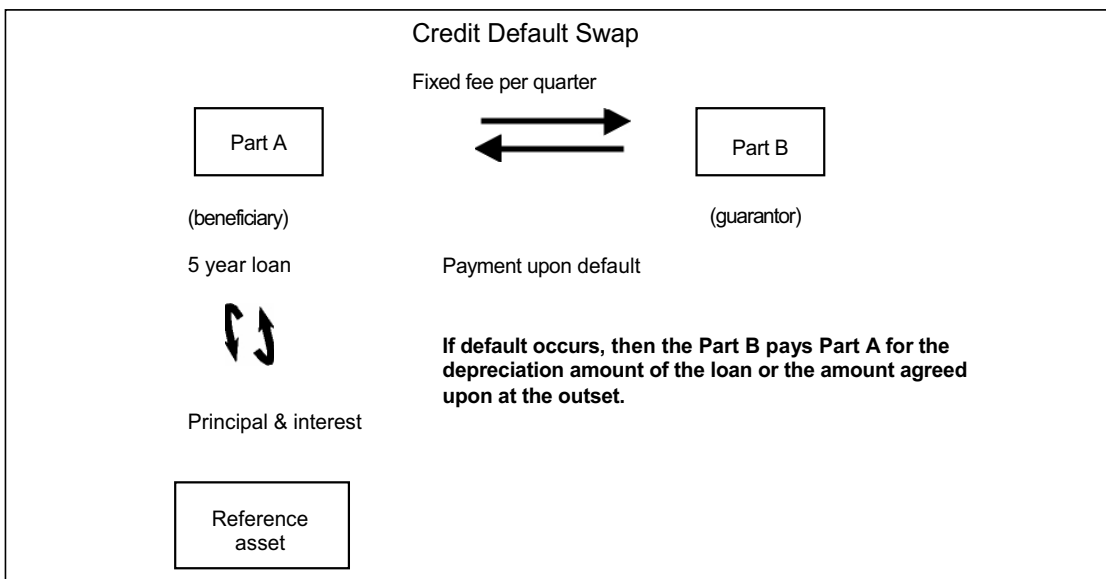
Credit Default Swap

Fixed fee per quarter

Part A

Part B

(beneficiary)

(guarantor)

5 year loan

Payment upon default

**If default occurs, then the Part B pays Part A for the depreciation amount of the loan or the amount agreed upon at the outset.**

Principal & interest

Reference asset